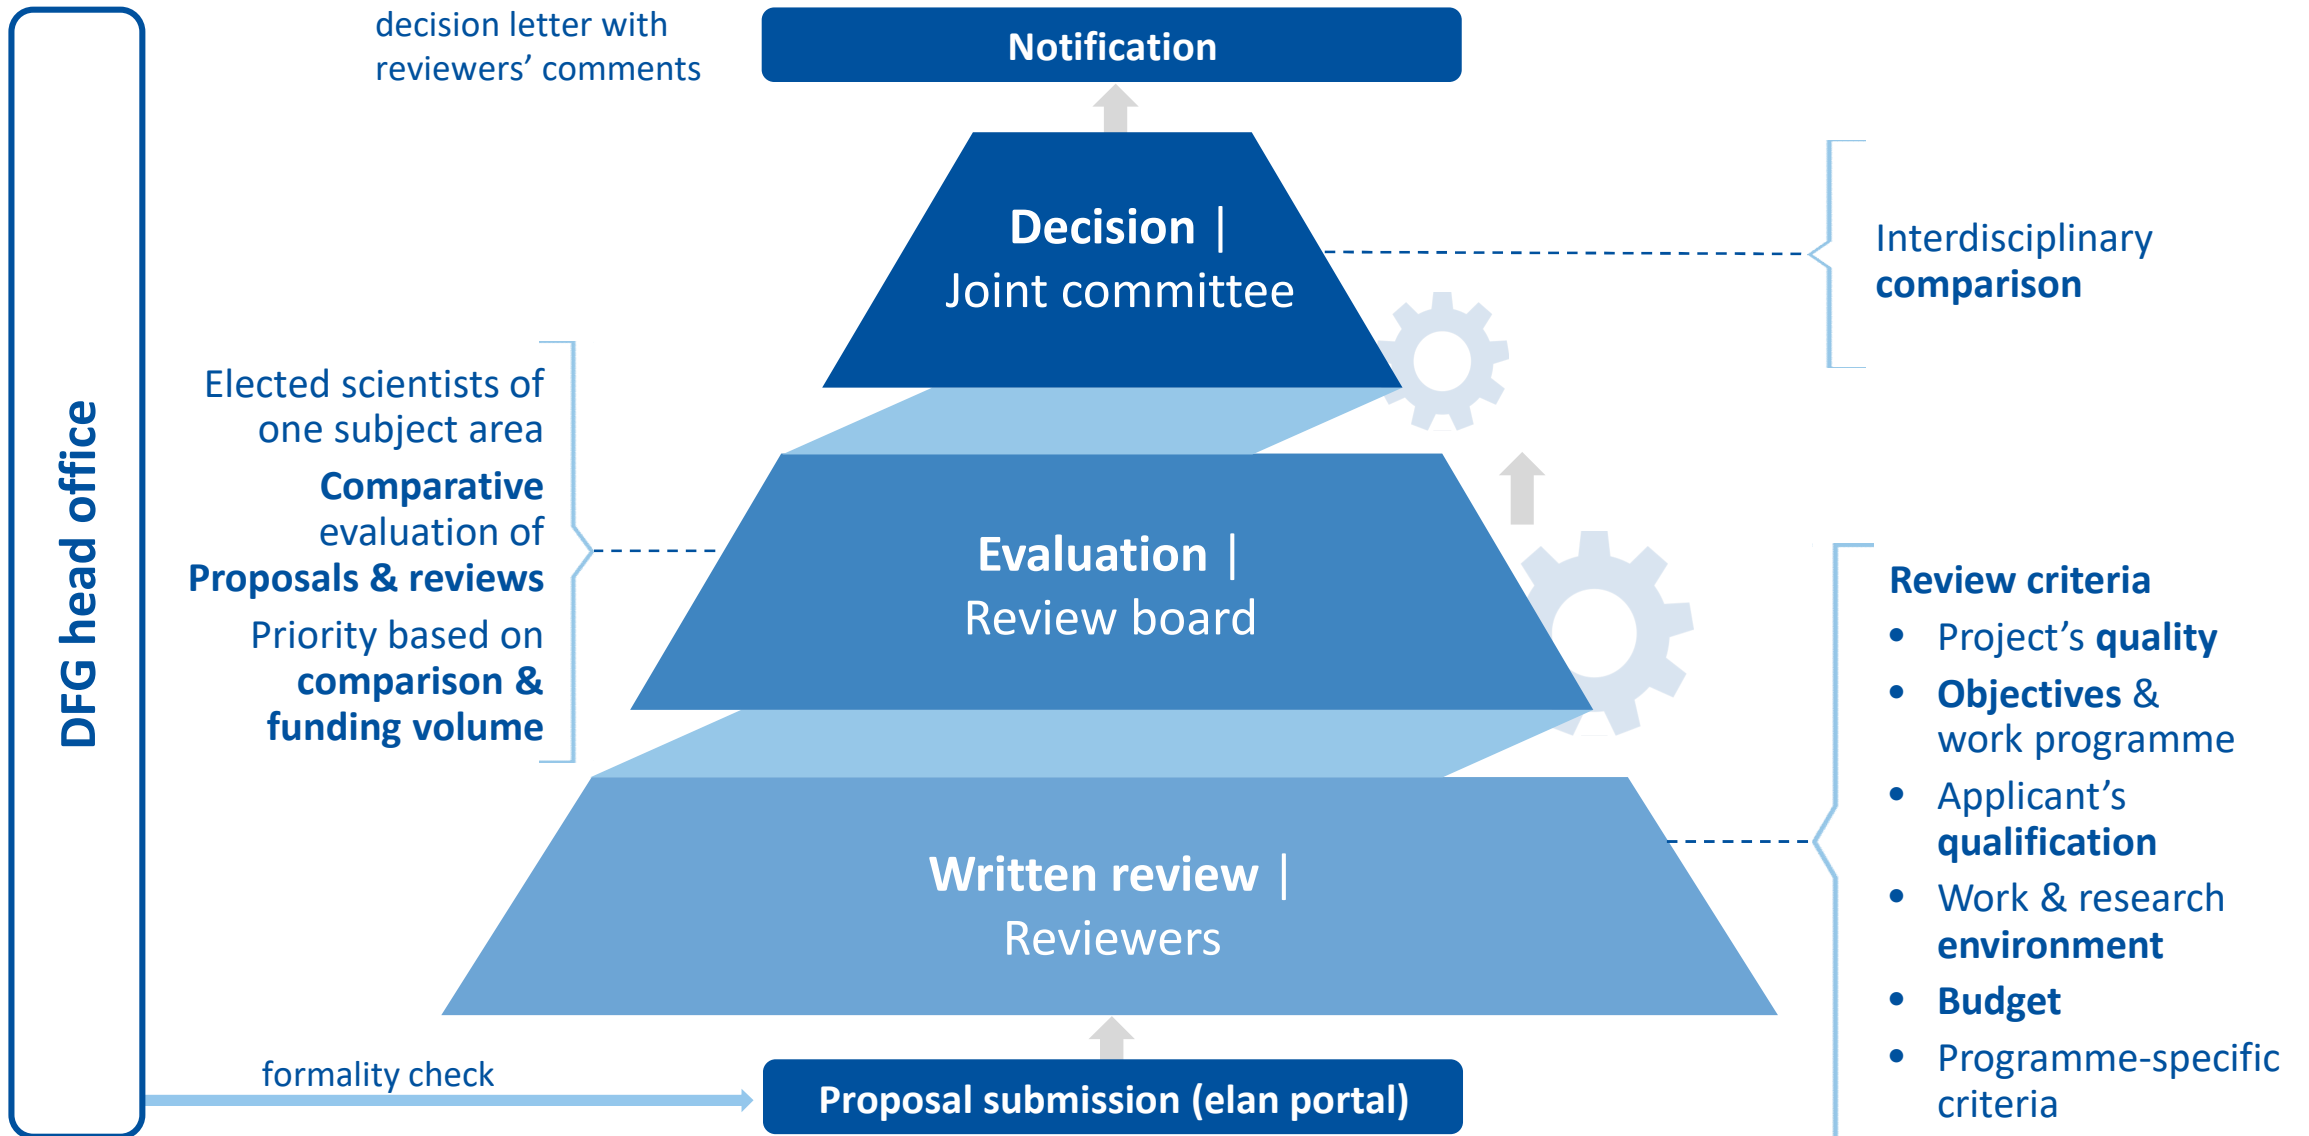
DFG head office

decision letter with reviewers' comments

Notification

Decision | Joint committee

Interdisciplinary comparison

Elected scientists of one subject area

Comparative evaluation of Proposals & reviews

Priority based on comparison & funding volume

Evaluation | Review board

Review criteria
• Project's quality
• Objectives & work programme
• Applicant's qualification
• Work & research environment
• Budget
• Programme-specific criteria

Written review | Reviewers

formality check

Proposal submission (elan portal)